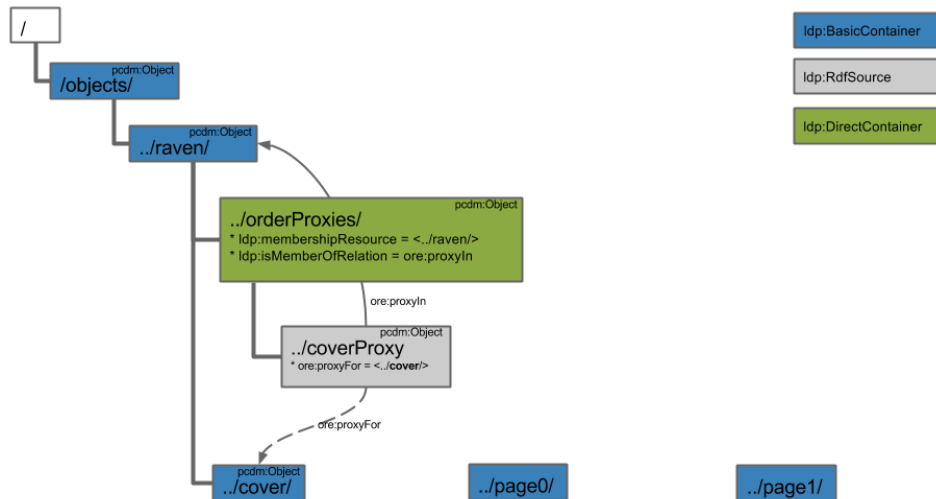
/

pcdm:Object
/objects/

pcdm:Object
../raven/

pcdm:Object
../orderProxies/
* ldp:membershipResource = <../raven/>
* ldp:isMemberOfRelation = ore:proxyIn

ore:proxyIn

pcdm:Object
../coverProxy
* ore:proxyFor = <../cover/>

ore:proxyFor

pcdm:Object
../cover/

../page0/

../page1/

ldp:BasicContainer

ldp:RdfSource

ldp:DirectContainer